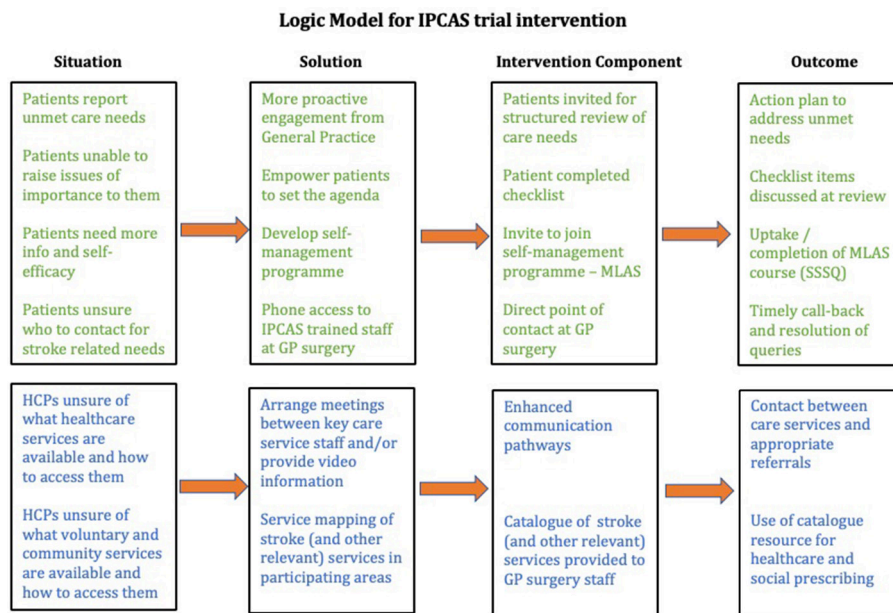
Logic Model for IPCAS trial intervention

Situation

Patients report unmet care needs

Patients unable to raise issues of importance to them

Patients need more info and self-efficacy

Patients unsure who to contact for stroke related needs

HCPs unsure of what healthcare services are available and how to access them

HCPs unsure of what voluntary and community services are available and how to access them

Solution

More proactive engagement from General Practice

Empower patients to set the agenda

Develop self-management programme

Phone access to IPCAS trained staff at GP surgery

Arrange meetings between key care service staff and/or provide video information

Service mapping of stroke (and other relevant) services in participating areas

Intervention Component

Patients invited for structured review of care needs

Patient completed checklist

Invite to join self-management programme – MLAS

Direct point of contact at GP surgery

Enhanced communication pathways

Catalogue of stroke (and other relevant) services provided to GP surgery staff

Outcome

Action plan to address unmet needs

Checklist items discussed at review

Uptake / completion of MLAS course (SSSQ)

Timely call-back and resolution of queries

Contact between care services and appropriate referrals

Use of catalogue resource for healthcare and social prescribing